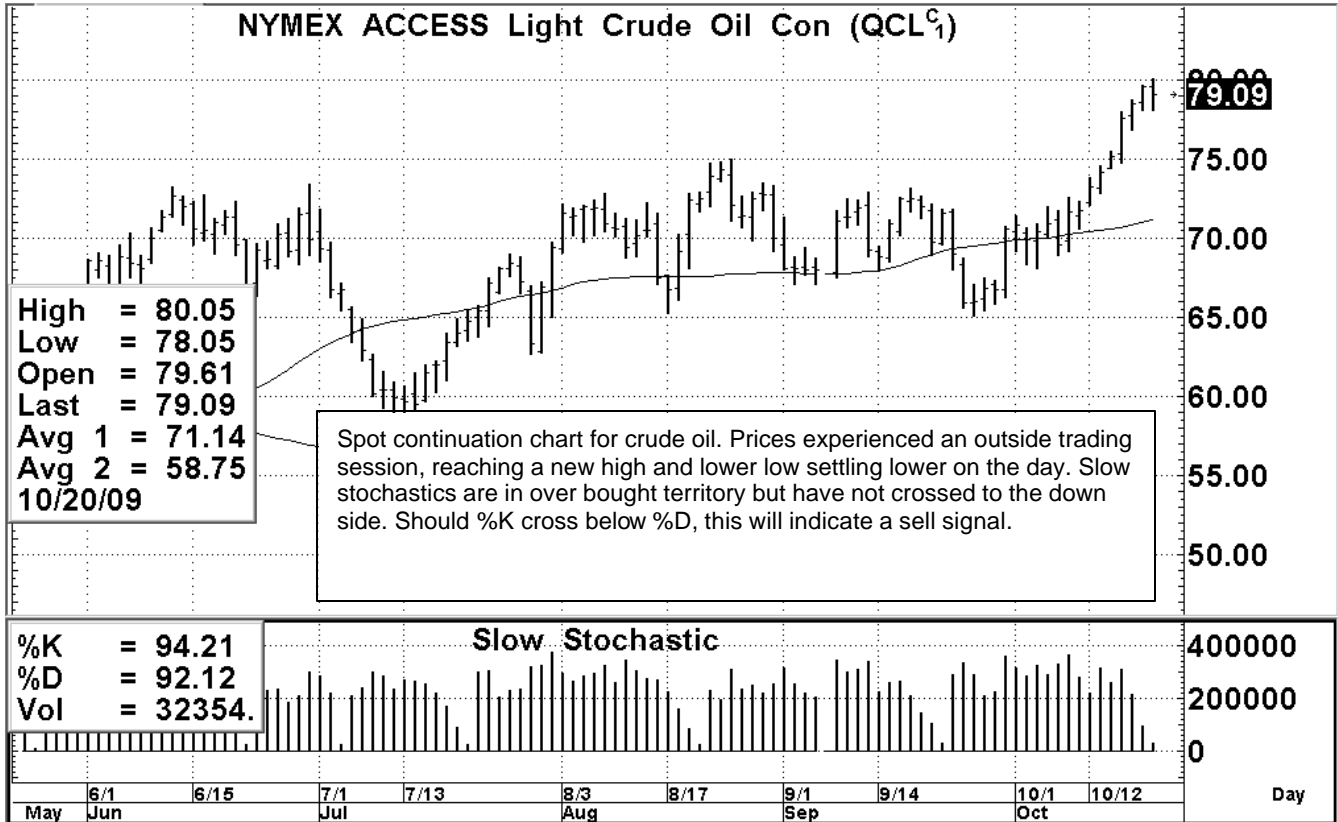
NYMEX ACCESS Light Crude Oil Con ($QCL^{C}_{1}$)

80.00
79.09
75.00
70.00
65.00
60.00
55.00
50.00

High = 80.05
Low = 78.05
Open = 79.61
Last = 79.09
Avg 1 = 71.14
Avg 2 = 58.75
10/20/09

Spot continuation chart for crude oil. Prices experienced an outside trading session, reaching a new high and lower low settling lower on the day. Slow stochastics are in over bought territory but have not crossed to the down side. Should %K cross below %D, this will indicate a sell signal.

%K = 94.21
%D = 92.12
Vol = 32354.

Slow Stochastic

400000
200000
0

6/1 6/15 7/1 7/13 8/3 8/17 9/1 9/14 10/1 10/12
May Jun Jul Aug Sep Oct
Day